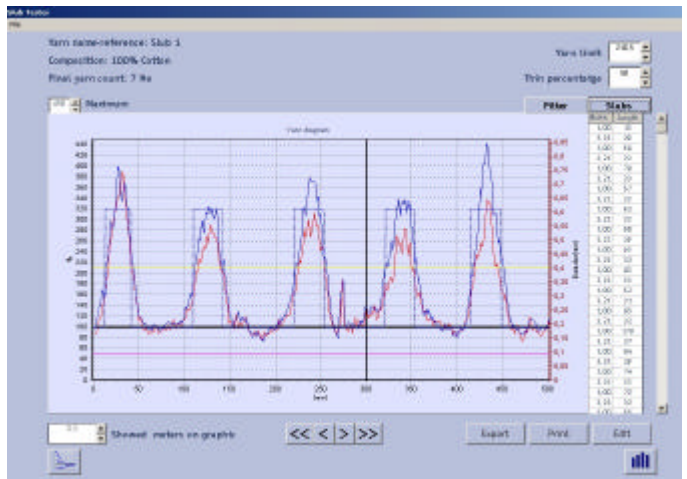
Slub Tester
File

Yarn name-reference: Slub 1
Composition: 100% Cotton
Final yarn count: 7 Ne

Yarn Unit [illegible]
Thin percentage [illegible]

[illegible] Maximum

Filter Stats

Yarn diagram

440
420
400
380
360
340
320
300
280
260
240
220
200
180
160
140
120
100
80
60
40
20
0

%

0 50 100 150 200 250 300 350 400 450 500
[mm]

0,85
0,8
0,75
0,7
0,65
0,6
0,55
0,5
0,45
0,4
0,35
0,3
0,25
0,2
0,15
0,1
0,05
0

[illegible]

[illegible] Showed meters on graphic

<< < > >>

Export Print Edit